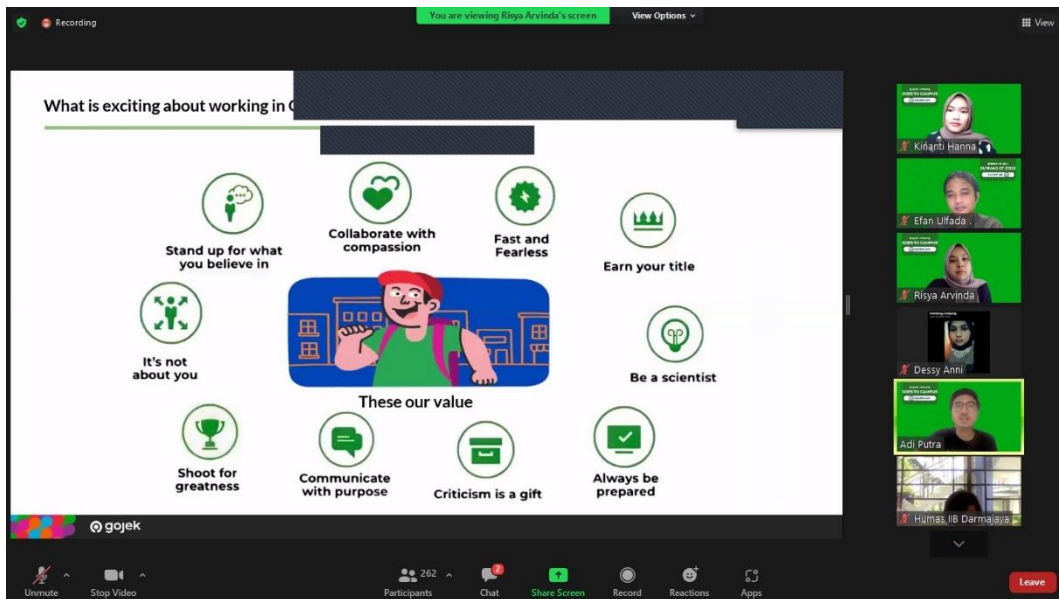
Recording

You are viewing Risya Arvinda's screen

View Options

View

What is exciting about working in G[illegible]

Stand up for what you believe in

Collaborate with compassion

Fast and Fearless

Earn your title

It's not about you

Be a scientist

These our value

Shoot for greatness

Communicate with purpose

Criticism is a gift

Always be prepared

gojek

Kinanti Hanna

Efan Ulfada .

Risya Arvinda

Dessy Anni

Adi Putra

Humas IIB Darmajaya

Unmute

Stop Video

262

Participants

2

Chat

Share Screen

Record

Reactions

Apps

Leave